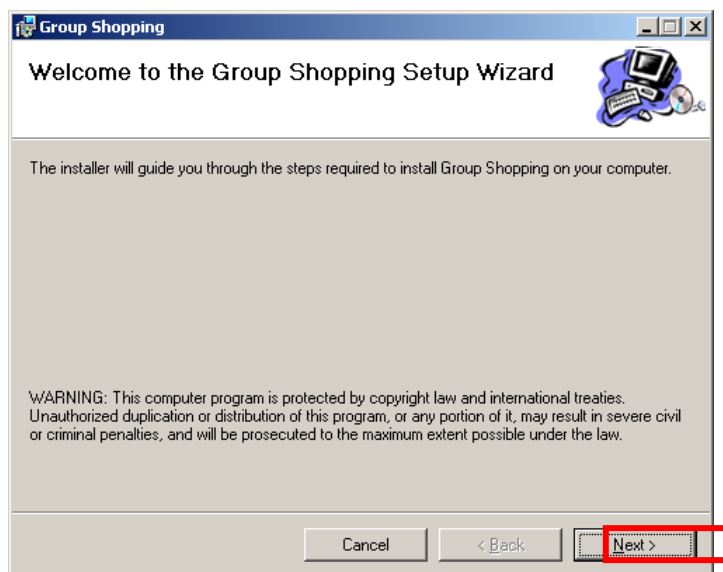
Group Shopping

Welcome to the Group Shopping Setup Wizard

The installer will guide you through the steps required to install Group Shopping on your computer.

WARNING: This computer program is protected by copyright law and international treaties. Unauthorized duplication or distribution of this program, or any portion of it, may result in severe civil or criminal penalties, and will be prosecuted to the maximum extent possible under the law.

Cancel

< Back

Next >